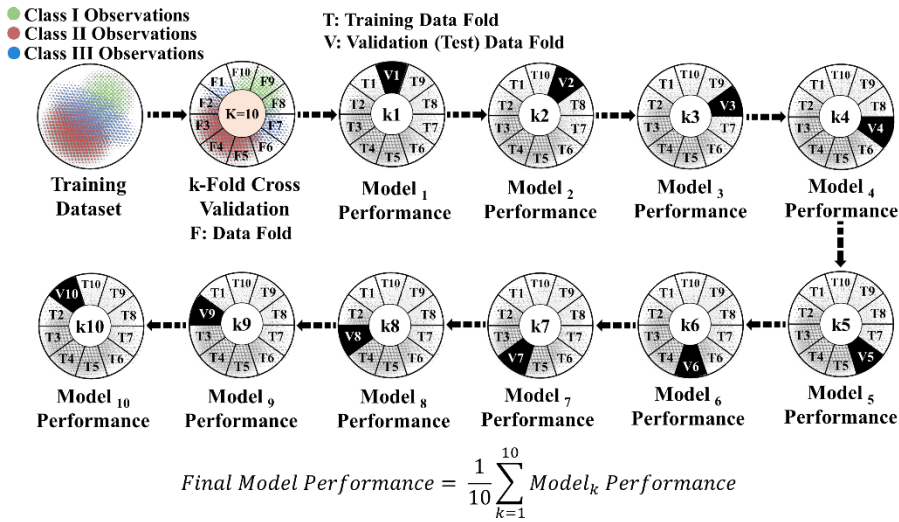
Class I Observations
Class II Observations
Class III Observations

T: Training Data Fold
V: Validation (Test) Data Fold

Training Dataset

F10 F9 F8 F7 F6 F5 F4 F3 F2 F1
K=10
k-Fold Cross Validation
F: Data Fold

V1 T9 T8 T7 T6 T5 T4 T3 T2 T1
k1
Model $_1$ Performance

T10 V2 T8 T7 T6 T5 T4 T3 T2 T1
k2
Model $_2$ Performance

T10 T9 V3 T7 T6 T5 T4 T3 T2 T1
k3
Model $_3$ Performance

T10 T9 T8 V4 T6 T5 T4 T3 T2 T1
k4
Model $_4$ Performance

V10 T10 T9 T8 T7 T6 T5 T4 T3 T2
k10
Model $_{10}$ Performance

T10 T9 T8 T7 T6 T5 T4 T3 T2 V9
k9
Model $_9$ Performance

T1 T10 T9 T8 T7 T6 T5 T4 V8 T2
k8
Model $_8$ Performance

T1 T10 T9 T8 T7 T6 T5 V7 T3 T2
k7
Model $_7$ Performance

T1 T10 T9 T8 T7 T6 V6 T4 T3 T2
k6
Model $_6$ Performance

T1 T10 T9 T8 T7 V5 T5 T4 T3 T2
k5
Model $_5$ Performance

$Final\ Model\ Performance = \frac{1}{10}\sum_{k=1}^{10} Model_k\ Performance$